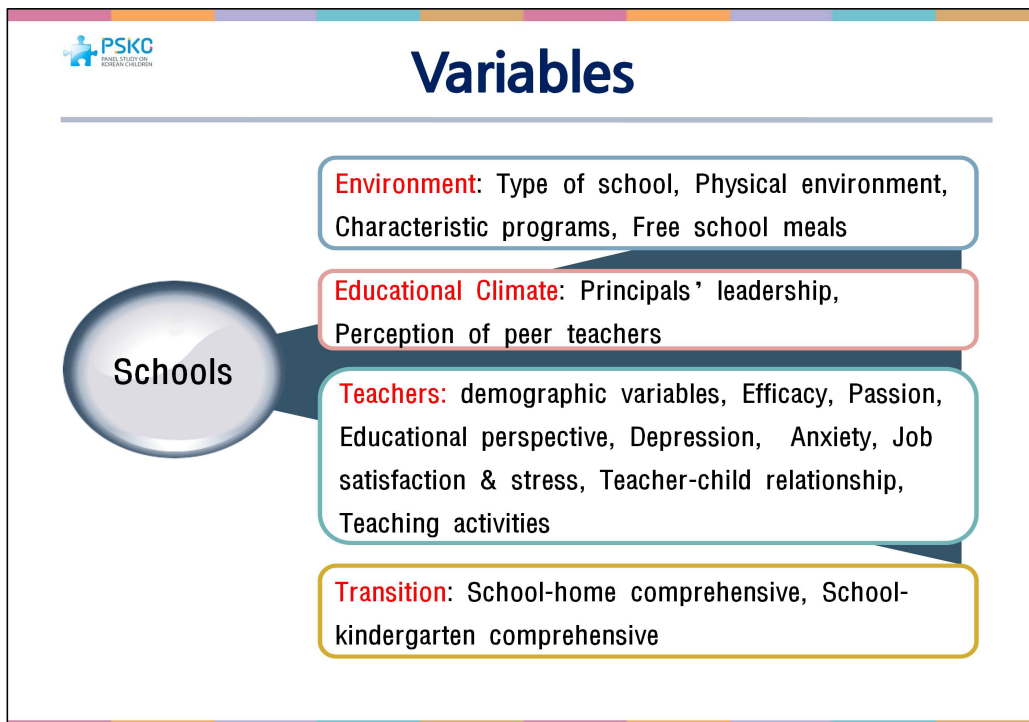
PSKC
PANEL STUDY ON KOREAN CHILDREN

Variables

Schools

Environment: Type of school, Physical environment, Characteristic programs, Free school meals

Educational Climate: Principals' leadership, Perception of peer teachers

Teachers: demographic variables, Efficacy, Passion, Educational perspective, Depression, Anxiety, Job satisfaction & stress, Teacher-child relationship, Teaching activities

Transition: School-home comprehensive, School-kindergarten comprehensive